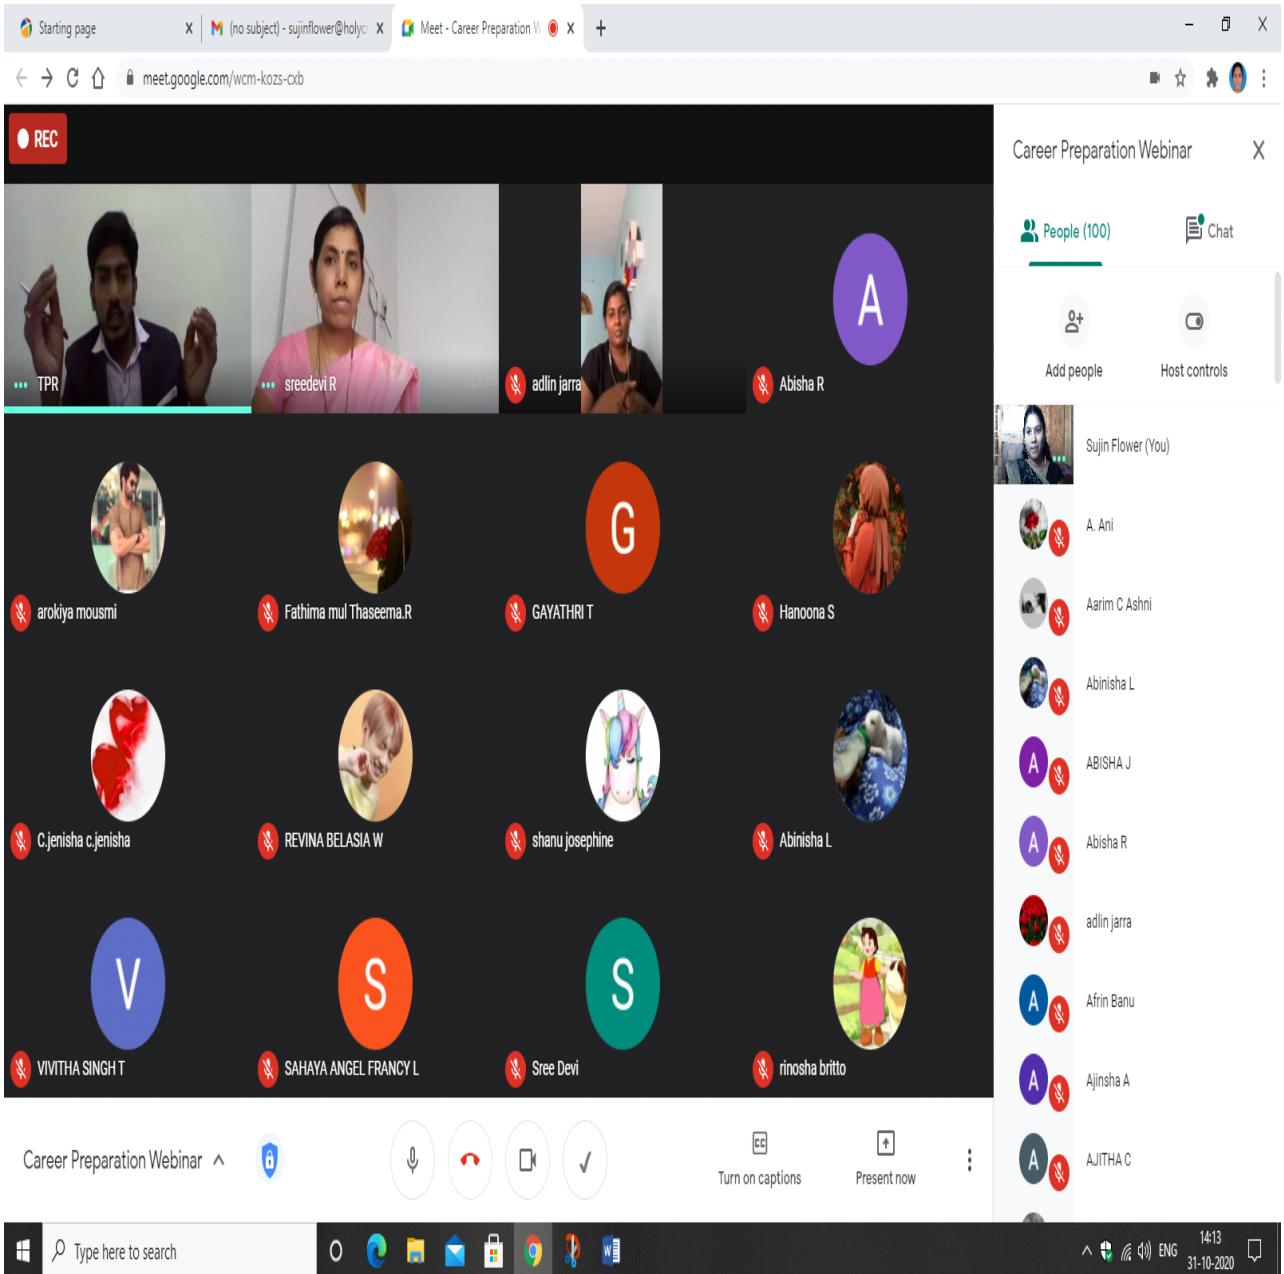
Starting page
(no subject) - sujinflower@holyc
Meet - Career Preparation W
meet.google.com/wcm-kozs-cxb

REC

TPR
sreedevi R
adlin jarra
A
Abisha R
arokiya mousmi
Fathima mul Thaseema.R
G
GAYATHRI T
Hanoona S
C.jenisha c.jenisha
REVINA BELASIA W
shanu josephine
Abinisha L
V
VIVITHA SINGH T
S
SAHAYA ANGEL FRANCY L
S
Sree Devi
rinosha britto

Career Preparation Webinar
Turn on captions
Present now

Career Preparation Webinar
People (100)
Chat
Add people
Host controls
Sujin Flower (You)
A. Ani
Aarim C Ashni
Abinisha L
A
ABISHA J
A
Abisha R
adlin jarra
A
Afrin Banu
A
Ajinsha A
A
AJITHA C

Type here to search
ENG
14:13
31-10-2020